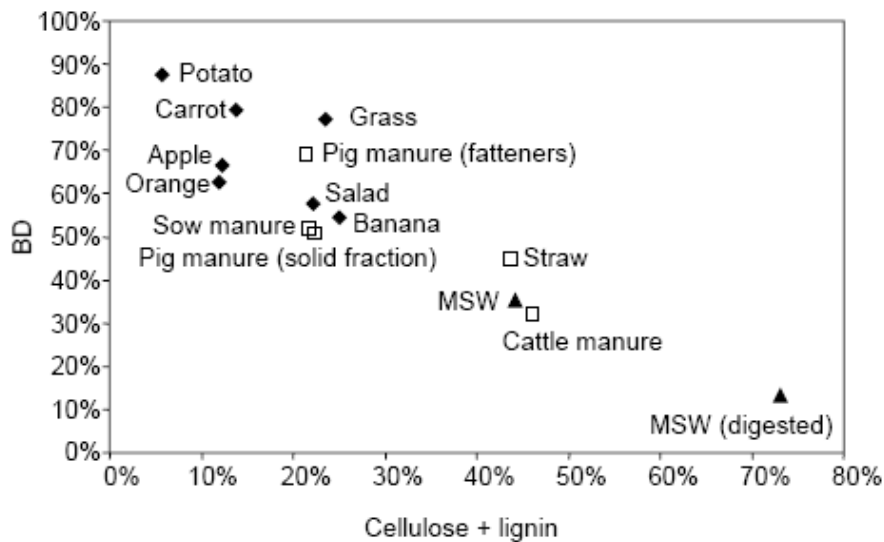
100%
90%
80%
70%
60%
50%
40%
30%
20%
10%
0%
BD
Potato
Carrot
Grass
Apple
Pig manure (fatteners)
Orange
Salad
Sow manure
Banana
Pig manure (solid fraction)
Straw
MSW
Cattle manure
MSW (digested)
0%
10%
20%
30%
40%
50%
60%
70%
80%
Cellulose + lignin